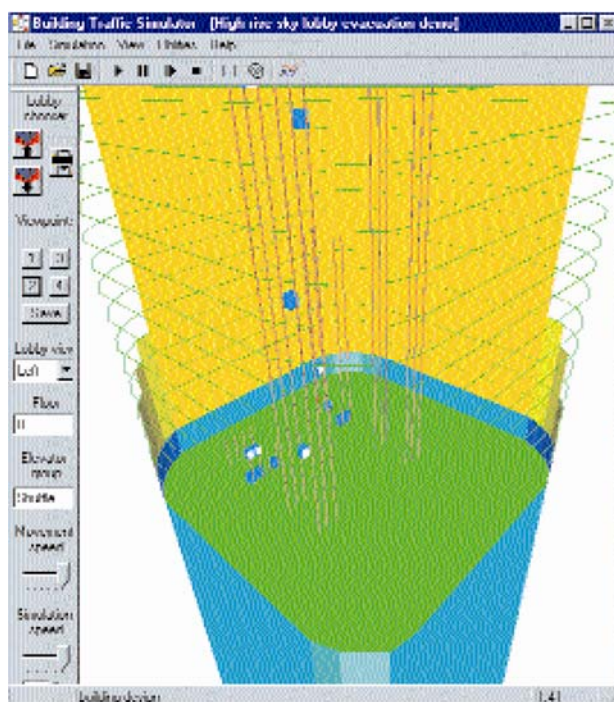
Building Traffic Simulator [High rise sky lobby evacuation demo]

File Simulation View Utilities Help

Lobby chooser

Viewpoint:

1 3

2 4

Save

Lobby view

Left

Floor

0

Elevator group

Shuttle

Movement speed

Simulation speed

building design

1.41